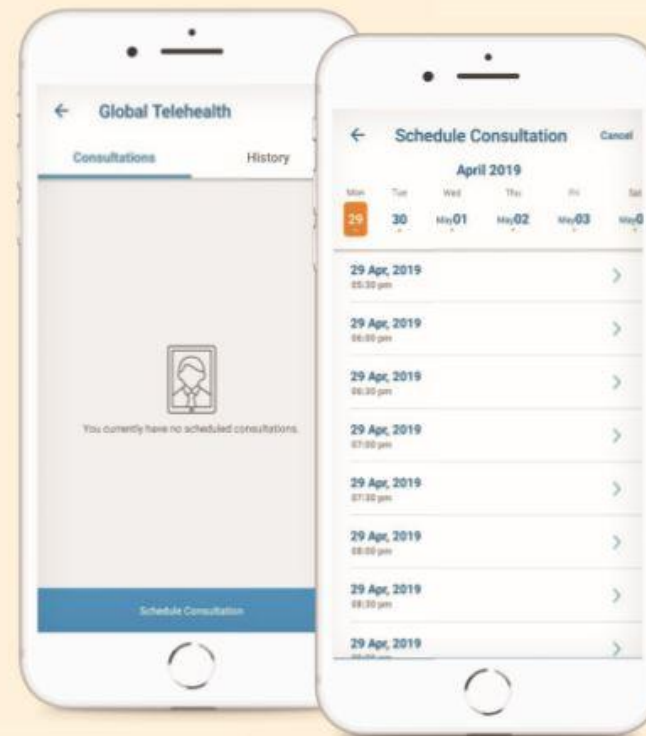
← Global Telehealth

Consultations History

You currently have no scheduled consultations.

Schedule Consultation

← Schedule Consultation Cancel

April 2019

| Mon | Tue | Wed | Thu | Fri | Sat |
|---|---|---|---|---|---|
| 29 | 30 | May 01 | May 02 | May 03 | May 0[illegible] |

29 Apr, 2019
05:30 pm

29 Apr, 2019
06:00 pm

29 Apr, 2019
06:30 pm

29 Apr, 2019
07:00 pm

29 Apr, 2019
07:30 pm

29 Apr, 2019
08:00 pm

29 Apr, 2019
08:30 pm

29 Apr, 2019
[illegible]